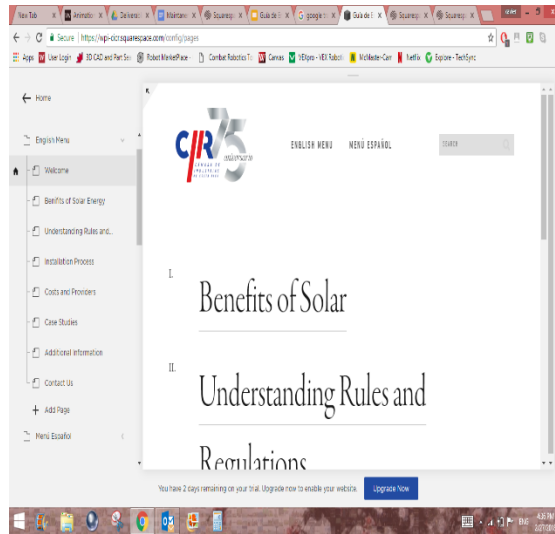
New Tab | Animation | Deliverables | Maintenance | Squarespace | Guia de | google | Guia de E | Squarespace | Squarespace

← → C | Secure | https://wpi-cicr.squarespace.com/config/pages

Apps | User Login | 3D CAD and Part Se | Robot MarketPlace | Combat Robotics | Canvas | YEXpro - VEX Robotics | McMaster-Carr | Netflix | Explore - TechSync

← Home

English Menu

Welcome

Benefits of Solar Energy

Understanding Rules and...

Installation Process

Costs and Providers

Case Studies

Additional Information

Contact Us

+ Add Page

Menú Español

CICR 75 aniversario

ENGLISH MENU

MENÚ ESPAÑOL

SEARCH

I.

Benefits of Solar

II.

Understanding Rules and

Regulations

You have 2 days remaining on your trial. Upgrade now to enable your website.

Upgrade Now

ENG